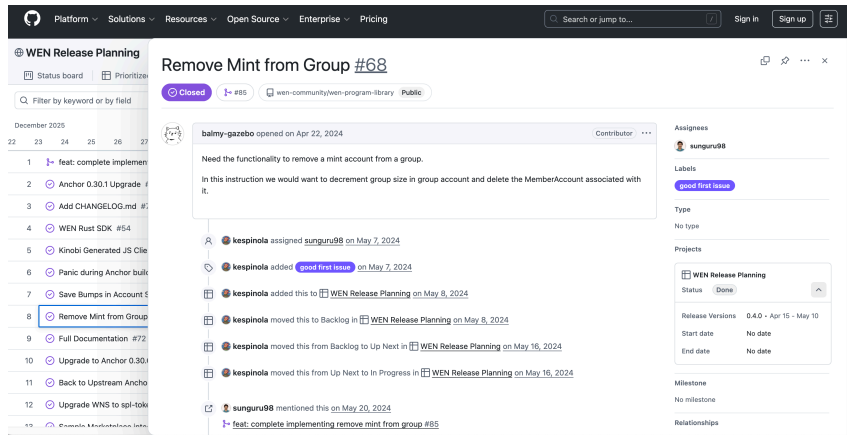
Platform Solutions Resources Open Source Enterprise Pricing
Search or jump to... /
Sign in Sign up

WEN Release Planning
Status board Prioritiz
Filter by keyword or by field
December 2025
22 23 24 25 26 27
1 feat: complete implemen
2 Anchor 0.30.1 Upgrade #
3 Add CHANGELOG.md #
4 WEN Rust SDK #54
5 Kinobi Generated JS Clie
6 Panic during Anchor buil
7 Save Bumps in Account S
8 Remove Mint from Group
9 Full Documentation #72
10 Upgrade to Anchor 0.30.
11 Back to Upstream Ancho
12 Upgrade WNS to spl-toke

Remove Mint from Group #68
Closed #85 wen-community/wen-program-library Public

balmy-gazebo opened on Apr 22, 2024 Contributor ···
Need the functionality to remove a mint account from a group.

In this instruction we would want to decrement group size in group account and delete the MemberAccount associated with it.

kespinola assigned sunguru98 on May 7, 2024
kespinola added good first issue on May 7, 2024
kespinola added this to WEN Release Planning on May 8, 2024
kespinola moved this to Backlog in WEN Release Planning on May 8, 2024
kespinola moved this from Backlog to Up Next in WEN Release Planning on May 16, 2024
kespinola moved this from Up Next to In Progress in WEN Release Planning on May 16, 2024
sunguru98 mentioned this on May 20, 2024
feat: complete implementing remove mint from group #85

Assignees
sunguru98
Labels
good first issue
Type
No type
Projects
WEN Release Planning
Status Done
Release Versions 0.4.0 · Apr 15 - May 10
Start date No date
End date No date
Milestone
No milestone
Relationships